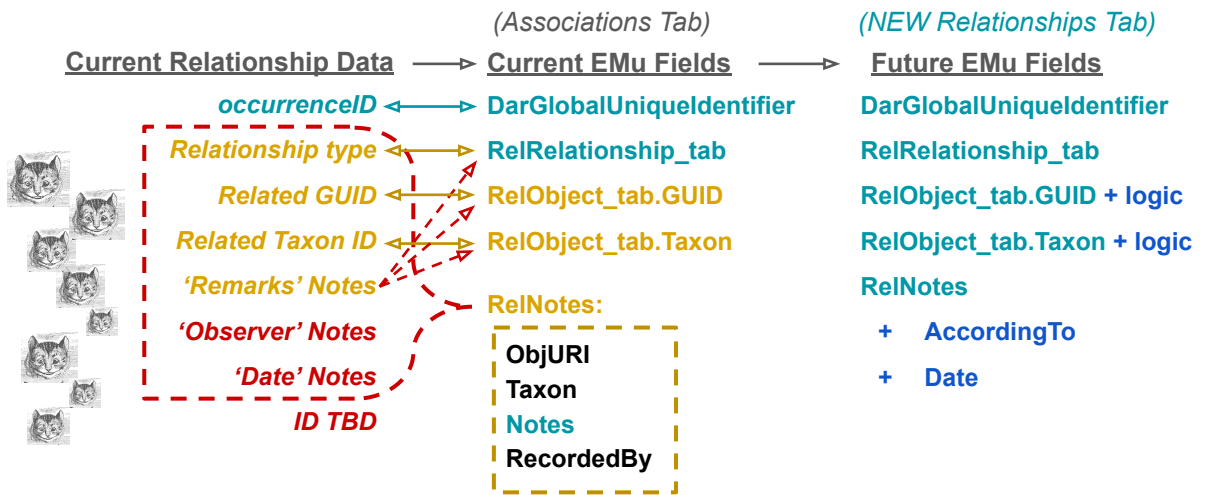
(Associations Tab)

(NEW Relationships Tab)

Current Relationship Data

Current EMu Fields

Future EMu Fields

occurrenceID

DarGlobalUniqueIdentifier

DarGlobalUniqueIdentifier

Relationship type

RelRelationship_tab

RelRelationship_tab

Related GUID

RelObject_tab.GUID

RelObject_tab.GUID + logic

Related Taxon ID

RelObject_tab.Taxon

RelObject_tab.Taxon + logic

'Remarks' Notes

RelNotes:

RelNotes

'Observer' Notes

+ AccordingTo

'Date' Notes

+ Date

ID TBD

ObjURI
Taxon
Notes
RecordedBy